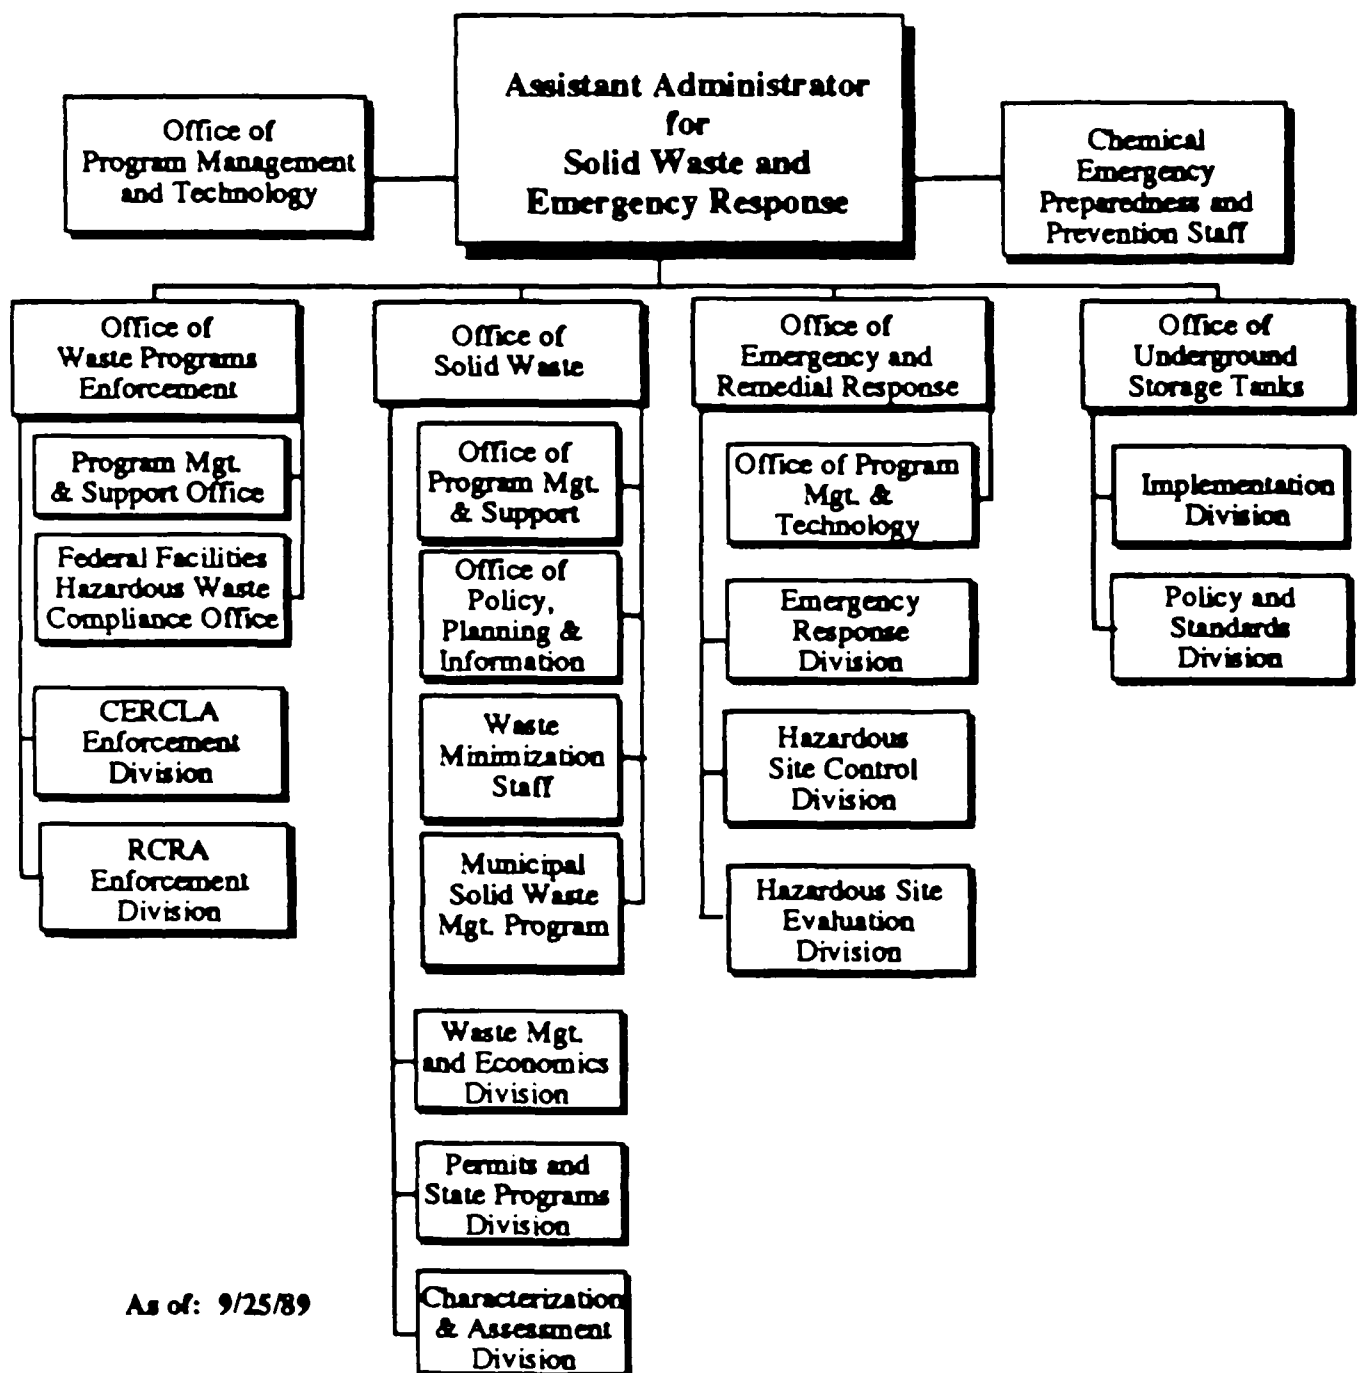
Assistant Administrator for Solid Waste and Emergency Response

Office of Program Management and Technology

Chemical Emergency Preparedness and Prevention Staff

Office of Waste Programs Enforcement

Program Mgt. & Support Office

Federal Facilities Hazardous Waste Compliance Office

CERCLA Enforcement Division

RCRA Enforcement Division

Office of Solid Waste

Office of Program Mgt. & Support

Office of Policy, Planning & Information

Waste Minimization Staff

Municipal Solid Waste Mgt. Program

Waste Mgt. and Economics Division

Permits and State Programs Division

Characterization & Assessment Division

Office of Emergency and Remedial Response

Office of Program Mgt. & Technology

Emergency Response Division

Hazardous Site Control Division

Hazardous Site Evaluation Division

Office of Underground Storage Tanks

Implementation Division

Policy and Standards Division

As of: 9/25/89